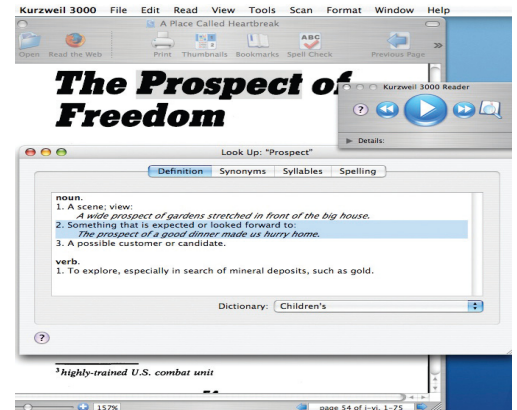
Kurzweil 3000 File Edit Read View Tools Scan Format Window Help

A Place Called Heartbreak

Open Read the Web Print Thumbnails Bookmarks Spell Check Previous Page

The Prospect of Freedom

Kurzweil 3000 Reader

Details:

Look Up: "Prospect"

Definition Synonyms Syllables Spelling

noun.
1. A scene; view:
A wide prospect of gardens stretched in front of the big house.
2. Something that is expected or looked forward to:
The prospect of a good dinner made us hurry home.
3. A possible customer or candidate.

verb.
1. To explore, especially in search of mineral deposits, such as gold.

Dictionary: Children's

?

³highly-trained U.S. combat unit

157%

page 54 of i–vi, 1–75